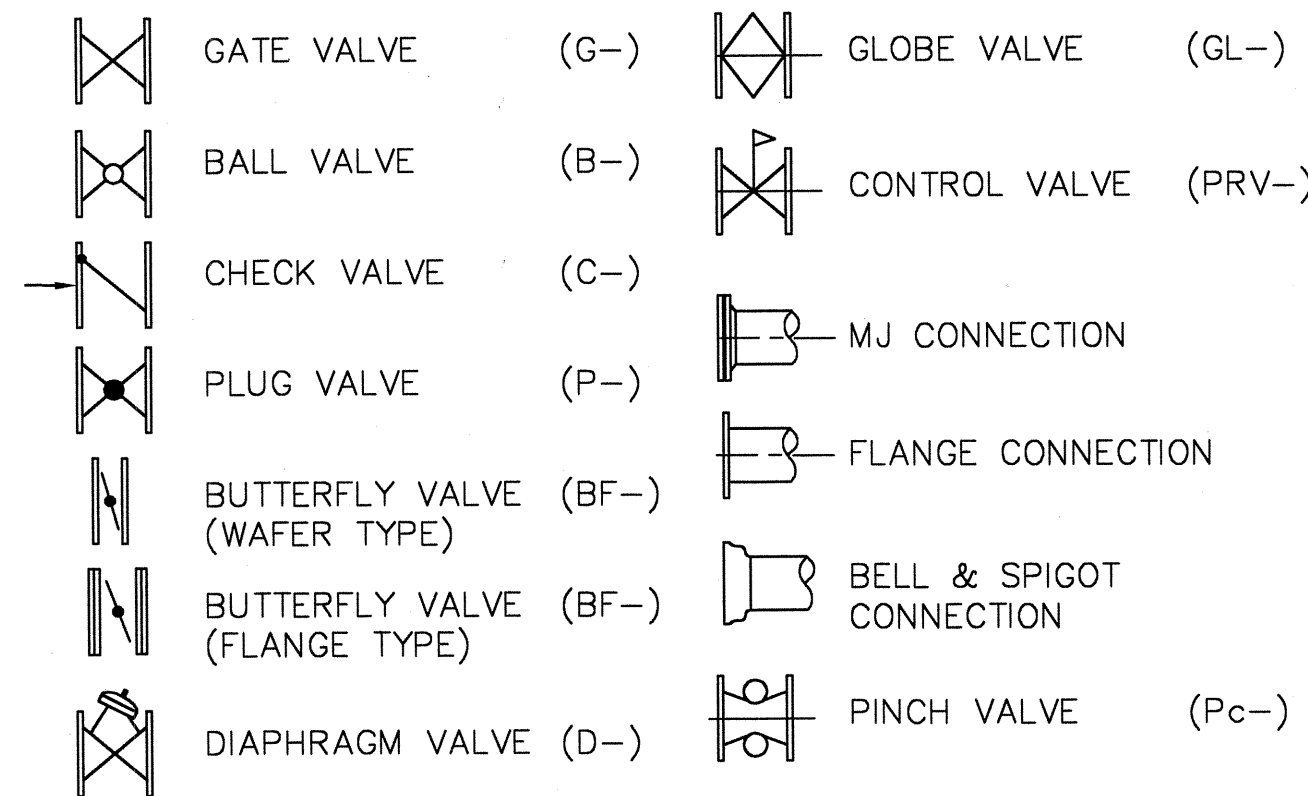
GATE VALVE (G–)

BALL VALVE (B–)

CHECK VALVE (C–)

PLUG VALVE (P–)

BUTTERFLY VALVE (BF–)
(WAFER TYPE)

BUTTERFLY VALVE (BF–)
(FLANGE TYPE)

DIAPHRAGM VALVE (D–)

GLOBE VALVE (GL–)

CONTROL VALVE (PRV–)

MJ CONNECTION

FLANGE CONNECTION

BELL & SPIGOT CONNECTION

PINCH VALVE (Pc–)